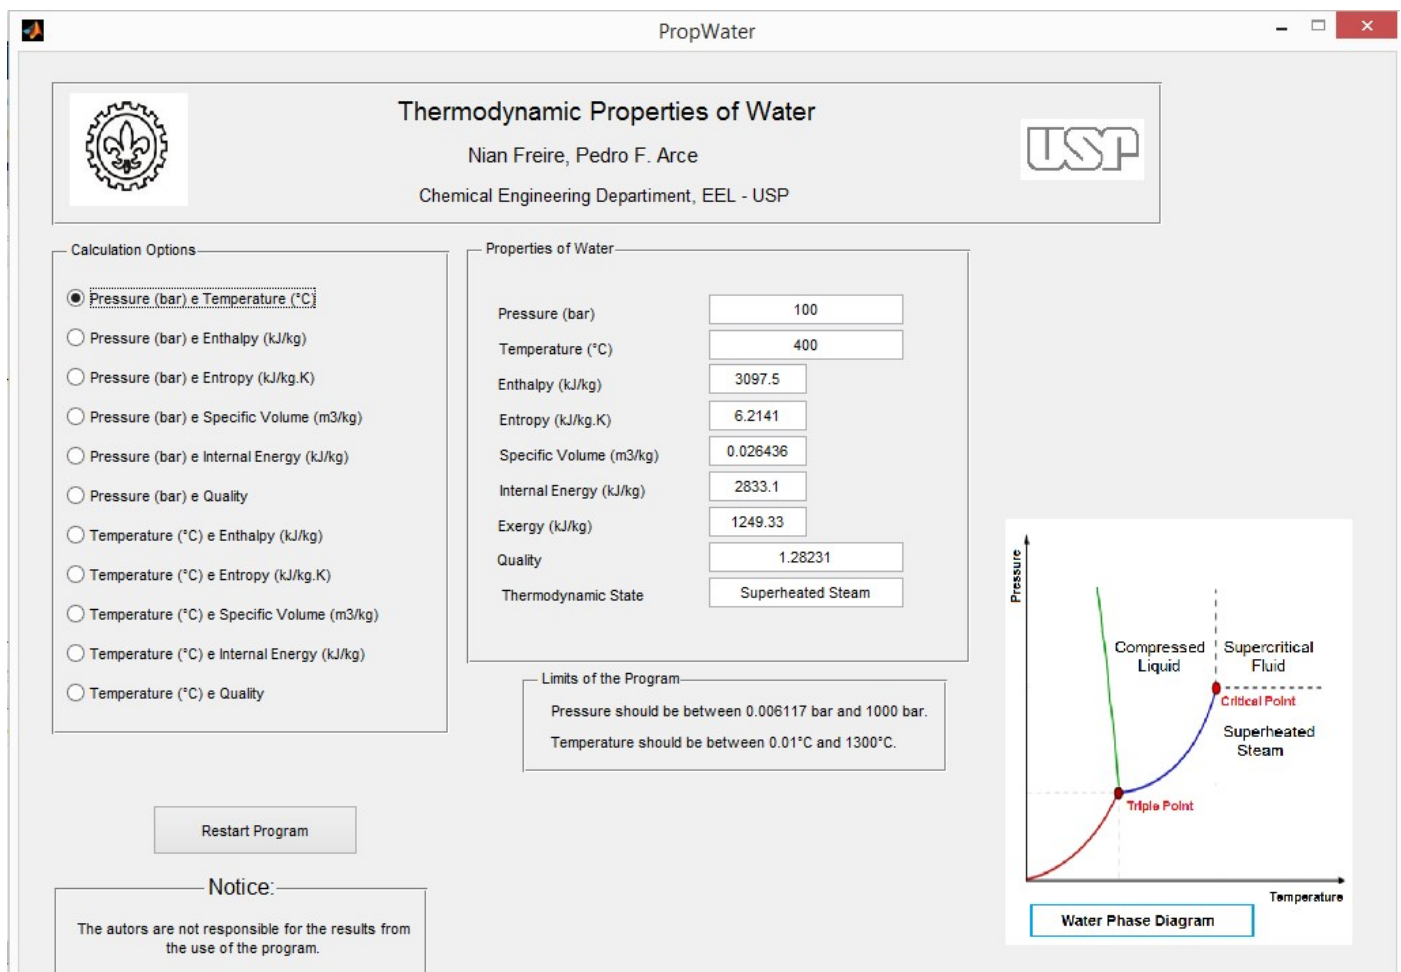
PropWater

Thermodynamic Properties of Water

Nian Freire, Pedro F. Arce

Chemical Engineering Department, EEL - USP

USP

Calculation Options

Pressure (bar) e Temperature (°C)

Pressure (bar) e Enthalpy (kJ/kg)

Pressure (bar) e Entropy (kJ/kg.K)

Pressure (bar) e Specific Volume (m3/kg)

Pressure (bar) e Internal Energy (kJ/kg)

Pressure (bar) e Quality

Temperature (°C) e Enthalpy (kJ/kg)

Temperature (°C) e Entropy (kJ/kg.K)

Temperature (°C) e Specific Volume (m3/kg)

Temperature (°C) e Internal Energy (kJ/kg)

Temperature (°C) e Quality

Properties of Water

| Pressure (bar) | 100 |
|---|---|
| Temperature (°C) | 400 |
| Enthalpy (kJ/kg) | 3097.5 |
| Entropy (kJ/kg.K) | 6.2141 |
| Specific Volume (m3/kg) | 0.026436 |
| Internal Energy (kJ/kg) | 2833.1 |
| Exergy (kJ/kg) | 1249.33 |
| Quality | 1.28231 |
| Thermodynamic State | Superheated Steam |

Limits of the Program

Pressure should be between 0.006117 bar and 1000 bar.

Temperature should be between 0.01°C and 1300°C.

Pressure

Compressed Liquid

Supercritical Fluid

Critical Point

Superheated Steam

Triple Point

Temperature

Water Phase Diagram

Restart Program

Notice:

The autors are not responsible for the results from the use of the program.